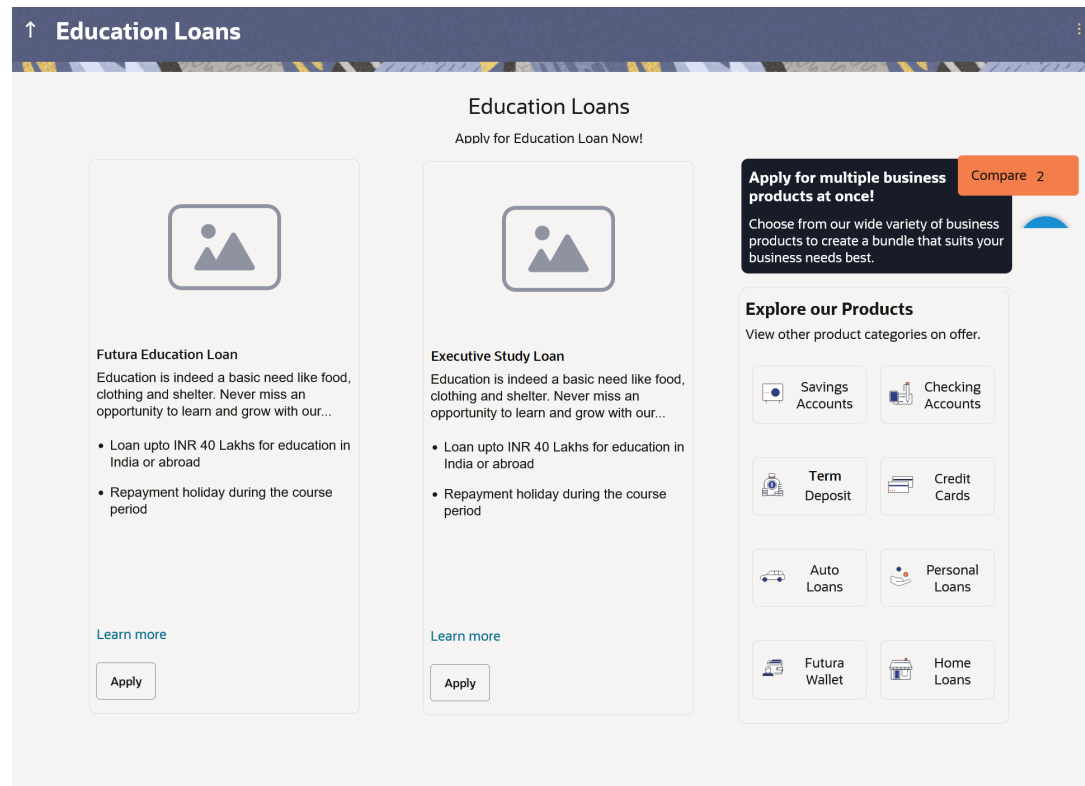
↑ Education Loans

Education Loans

Apply for Education Loan Now!

Futura Education Loan

Education is indeed a basic need like food, clothing and shelter. Never miss an opportunity to learn and grow with our...

- Loan upto INR 40 Lakhs for education in India or abroad
- Repayment holiday during the course period

Learn more

Apply

Executive Study Loan

Education is indeed a basic need like food, clothing and shelter. Never miss an opportunity to learn and grow with our...

- Loan upto INR 40 Lakhs for education in India or abroad
- Repayment holiday during the course period

Learn more

Apply

Apply for multiple business products at once!

Compare 2

Choose from our wide variety of business products to create a bundle that suits your business needs best.

Explore our Products

View other product categories on offer.

Savings Accounts

Checking Accounts

Term Deposit

Credit Cards

Auto Loans

Personal Loans

Futura Wallet

Home Loans